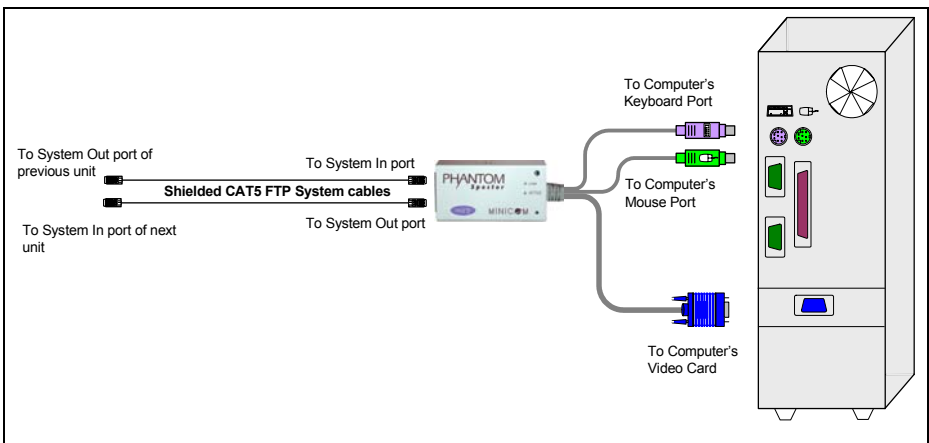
To Computer's Keyboard Port

To System Out port of previous unit

To System In port

Shielded CAT5 FTP System cables

PHANTOM Spector

MINICOM

To Computer's Mouse Port

To System In port of next unit

To System Out port

To Computer's Video Card